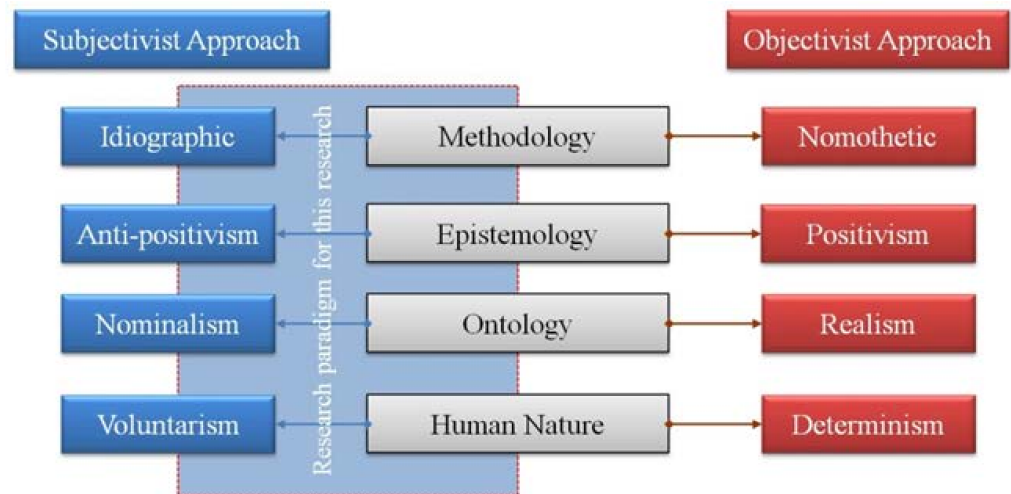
Subjectivist Approach

Objectivist Approach

Research paradigm for this research

Idiographic

Methodology

Nomothetic

Anti-positivism

Epistemology

Positivism

Nominalism

Ontology

Realism

Voluntarism

Human Nature

Determinism